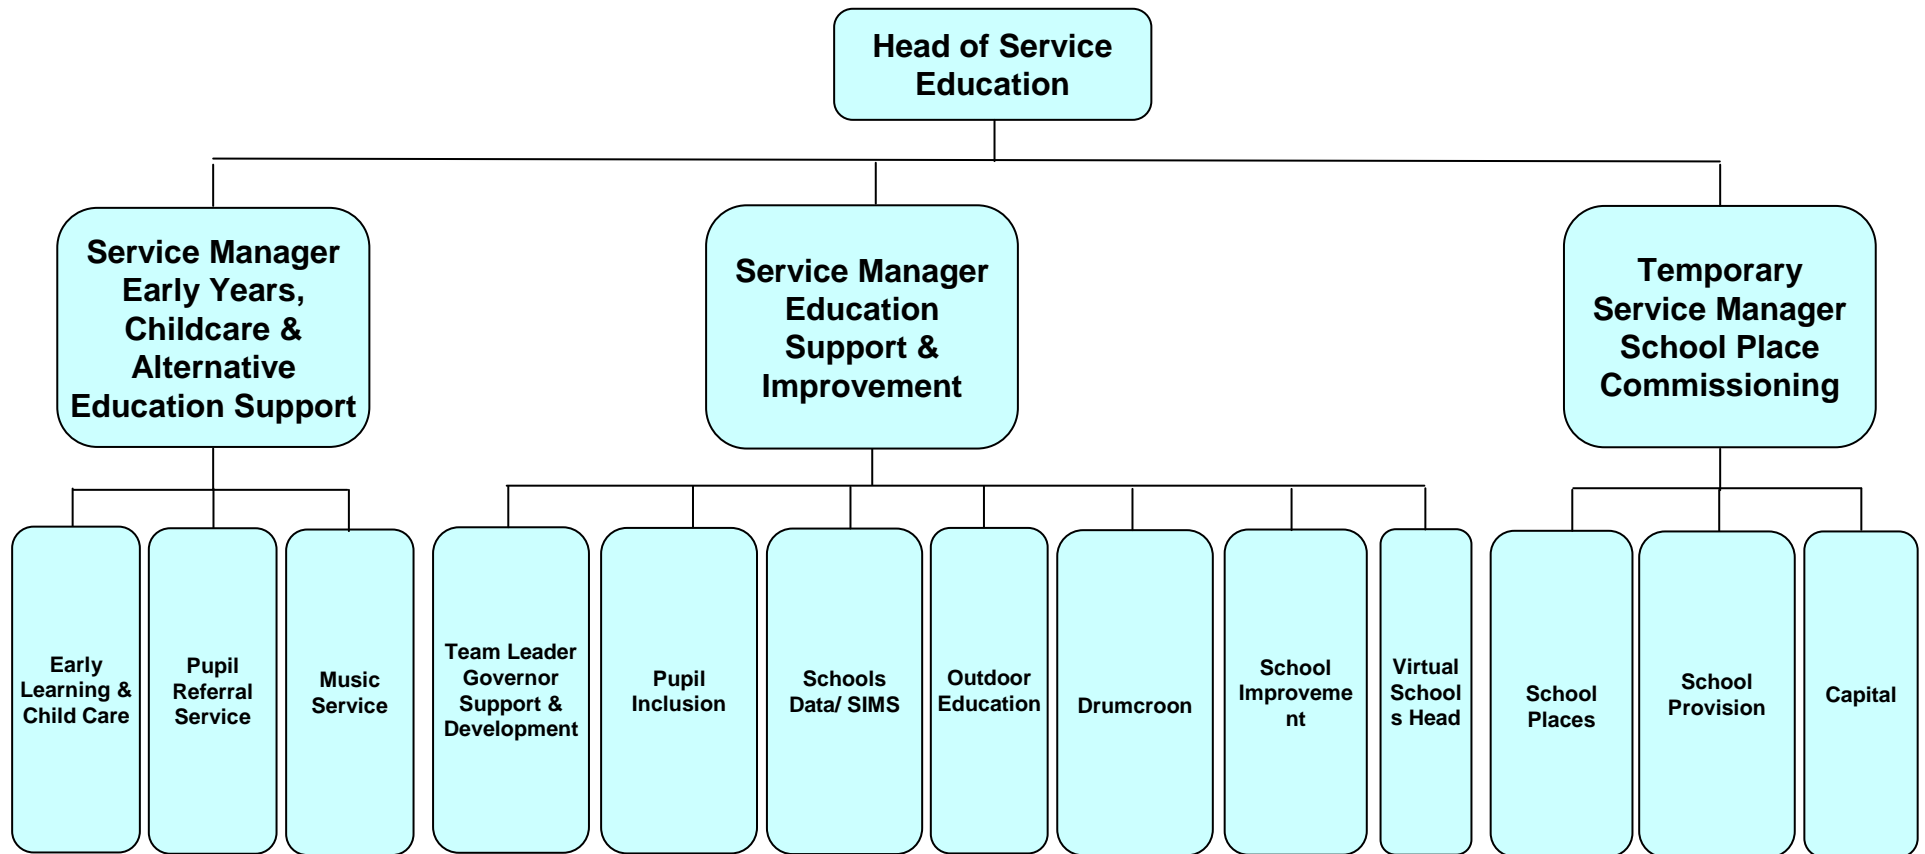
Head of Service Education

Service Manager Early Years, Childcare & Alternative Education Support

Service Manager Education Support & Improvement

Temporary Service Manager School Place Commissioning

Early Learning & Child Care

Pupil Referral Service

Music Service

Team Leader Governor Support & Development

Pupil Inclusion

Schools Data/ SIMS

Outdoor Education

Drumcroon

School Improveme nt

Virtual School s Head

School Places

School Provision

Capital